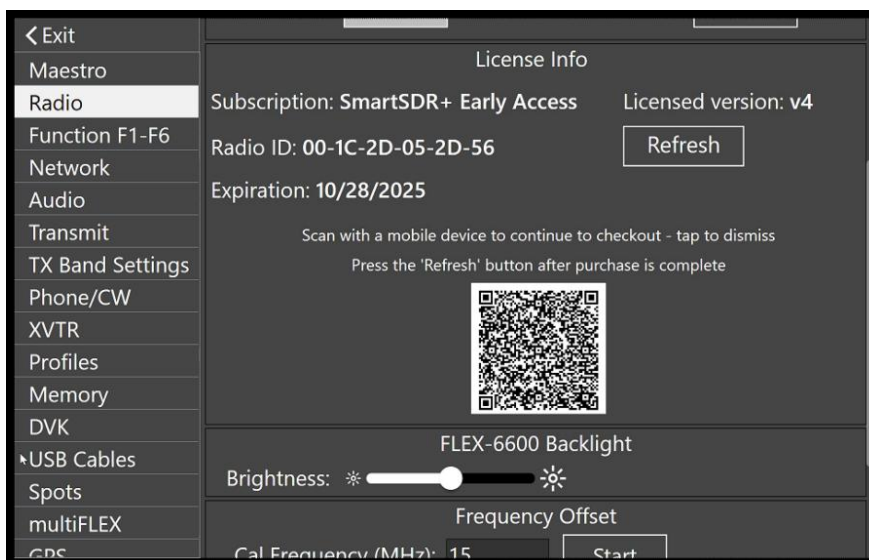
< Exit
Maestro
Radio
Function F1-F6
Network
Audio
Transmit
TX Band Settings
Phone/CW
XVTR
Profiles
Memory
DVK
USB Cables
Spots
multiFLEX
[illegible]

License Info

Subscription: **SmartSDR+ Early Access**

Licensed version: **v4**

Radio ID: **00-1C-2D-05-2D-56**

Refresh

Expiration: **10/28/2025**

Scan with a mobile device to continue to checkout - tap to dismiss

Press the 'Refresh' button after purchase is complete

FLEX-6600 Backlight

Brightness:

Frequency Offset

Cal Frequency (MHz): 15

Start